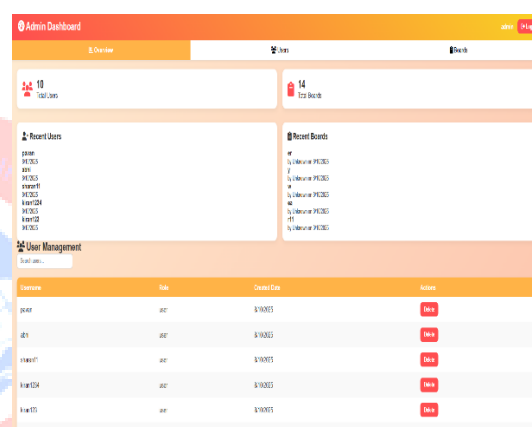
Admin Dashboard

admin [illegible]

Overview

Users

Boards

10
Total Users

14
Total Boards

Recent Users

pawan
9/1/2025
abhi
9/1/2025
shravan11
9/1/2025
kiran1234
9/1/2025
kiran123
9/1/2025

Recent Boards

er
by Unknown on 9/1/2025
y
by Unknown on 9/1/2025
w
by Unknown on 9/1/2025
we
by Unknown on 9/1/2025
r11
by Unknown on 9/1/2025

User Management

Search users...

| Username | Role | Created Date | Actions |
|---|---|---|---|
| pawan | user | 9/1/2025 | Delete |
| abhi | user | 9/1/2025 | Delete |
| shravan11 | user | 9/1/2025 | Delete |
| kiran1234 | user | 9/1/2025 | Delete |
| kiran123 | user | 9/1/2025 | Delete |